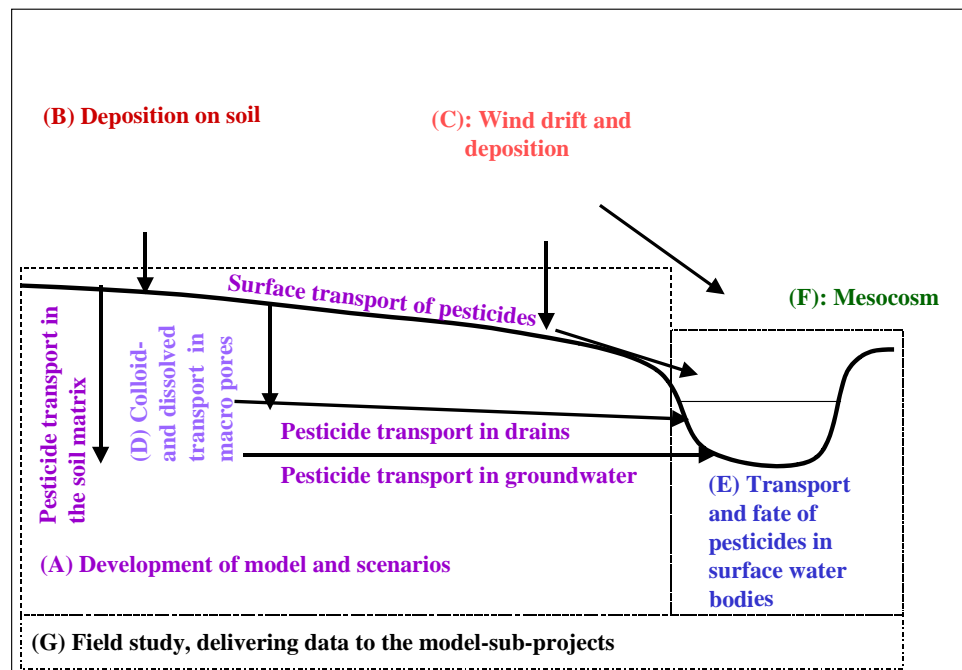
(B) Deposition on soil

(C): Wind drift and deposition

Surface transport of pesticides

(F): Mesocosm

Pesticide transport in the soil matrix

(D) Colloid- and dissolved transport in macro pores

Pesticide transport in drains

Pesticide transport in groundwater

(E) Transport and fate of pesticides in surface water bodies

(A) Development of model and scenarios

(G) Field study, delivering data to the model-sub-projects